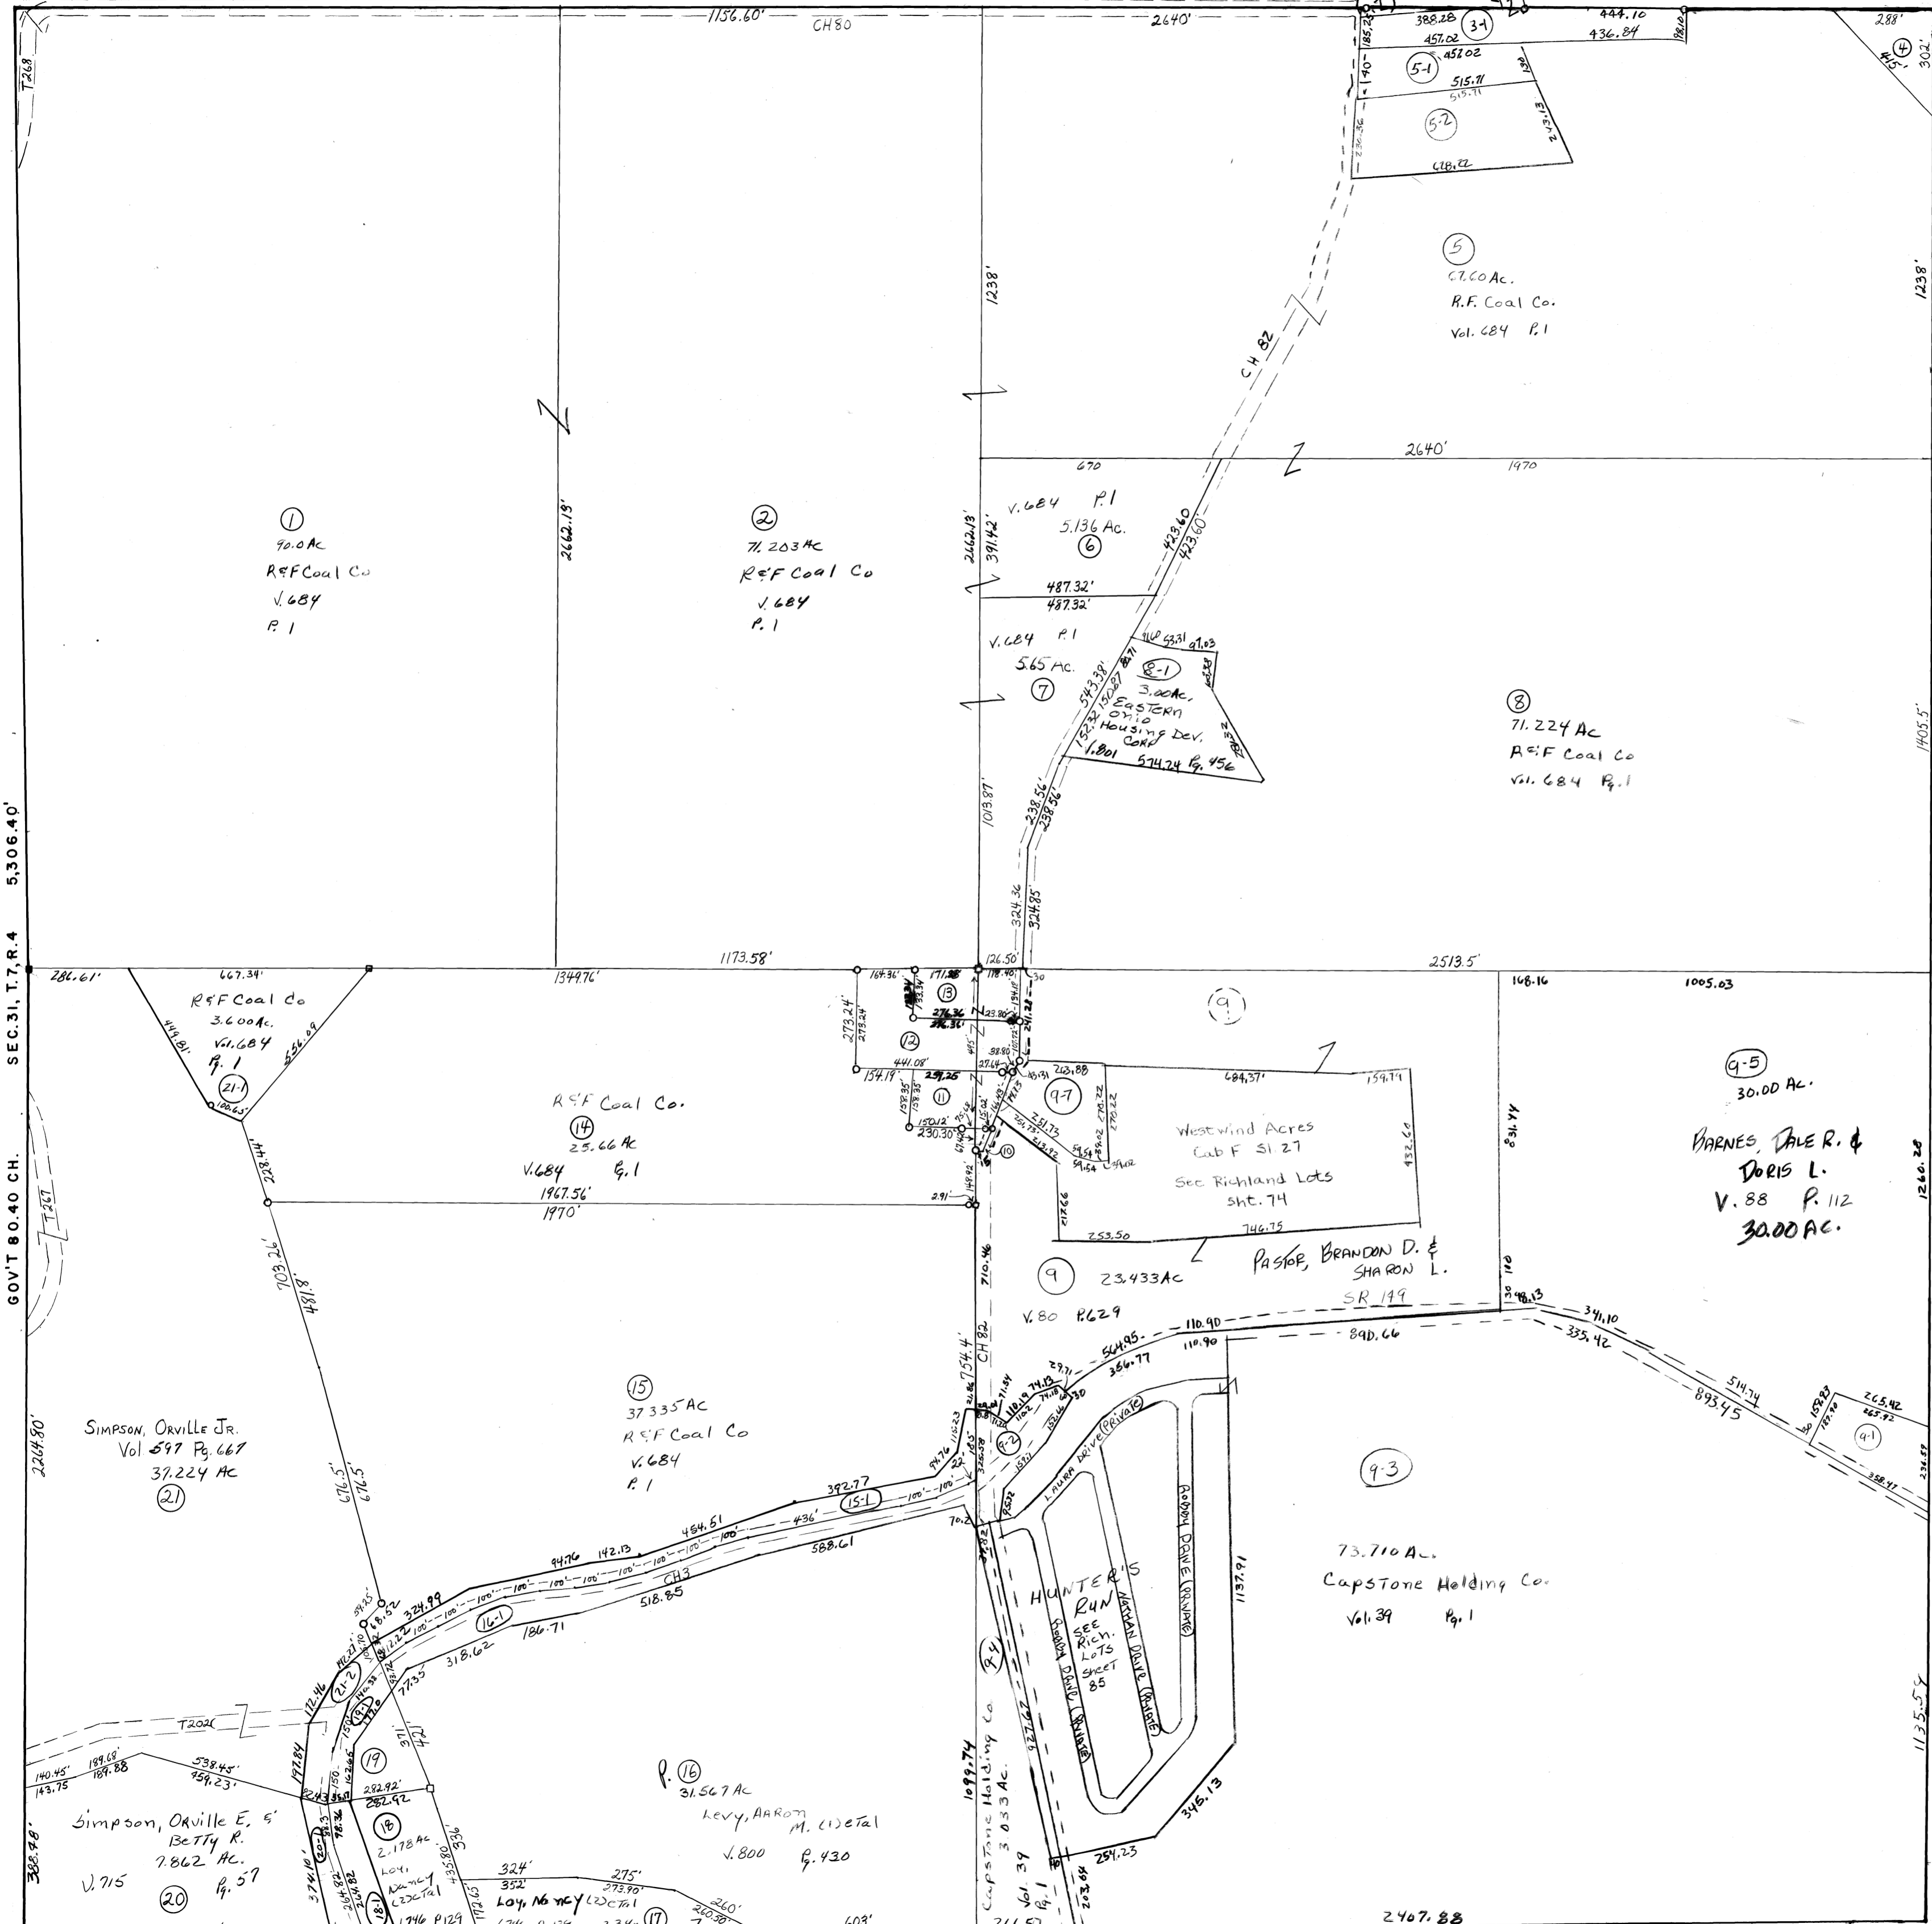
1156.60' CH80 2640'

388.28 3-1 444.10 436.84 457.02 452.02 5-1 515.71 5-2 678.22

4 288' 302'

5
67.60 Ac.
R.F. Coal Co.
Vol. 684 P. 1

1238' 1238'

CH 82

2640' 670 1970

1
90.0 Ac
R&F Coal Co
V. 684
P. 1

2662.19'

2
71.203 Ac
R&F Coal Co
V. 684
P. 1

2662.13' 391.42'

V. 684 P. 1
5.136 Ac.
6

423.60 423.60'

487.32' 487.32'

V. 684 P. 1
5.65 Ac.
7

8-1
3.00 Ac.
Eastern Ohio Housing Dev. Corp.
V. 801 574.24 Pg. 456

8
71.224 Ac
R&F Coal Co
Vol. 684 Pg. 1

1405.5'

1013.87' 238.56' 238.56'

324.36 324.85'

5,306.40'

SEC. 31, T. 7, R. 4

GOV'T 80.40 CH.

286.61' 667.34' 1349.76' 1173.58' 126.50' 2513.5'

R&F Coal Co
3.600 Ac.
Vol. 684
Pg. 1
21-1

13 12 11 10

9

R&F Coal Co.
14
25.66 Ac
V. 684 Pg. 1
1967.56'
1970'

9-7

Westwind Acres
Cab F Sl 27
See Richland Lots
Sht. 74

684.37' 746.75 253.50

168.16 1005.03

9-5
30.00 Ac.

Barnes, Dale R. &
Doris L.
V. 88 P. 112
30.00 Ac.

1260.28

831.44

9 23.433 Ac
V. 80 P. 629

Pastor, Brandon D. &
Sharon L.

SR 149

110.90 890.66 341.10 335.42 514.74 893.45

9-1

T267

703.26' 481.8' 676.5' 676.5'

15
37.335 Ac
R&F Coal Co
V. 684
P. 1

710.46 754.4' CH 82

9-2

Laura Drive (Private)

9-3

73.710 Ac.
Capstone Holding Co.
Vol. 39 Pg. 1

1137.91

Hunter's Run
See Rich. Lots Sheet 85

Simpson, Orville Jr.
Vol 597 Pg. 667
37.224 Ac
21

2264.80'

15-1 392.77 454.51 588.61 CH3 518.85 16-1 186.71 318.62

21-2 19 18

T202

Simpson, Orville E. & Betty R.
7.862 Ac.
V. 715 20 Pg. 57

P. 16
31.567 Ac
Levy, Aaron M. (1) etal
V. 800 Pg. 430

18
2.178 Ac
Loy, Nancy (2) etal

Loy, Nancy (2) etal

17

24

Capstone Holding Co
3.033 Ac.
Vol. 39 Pg. 1

1099.74 927.67 345.13 254.25

2407.88

1135.54

388.48'